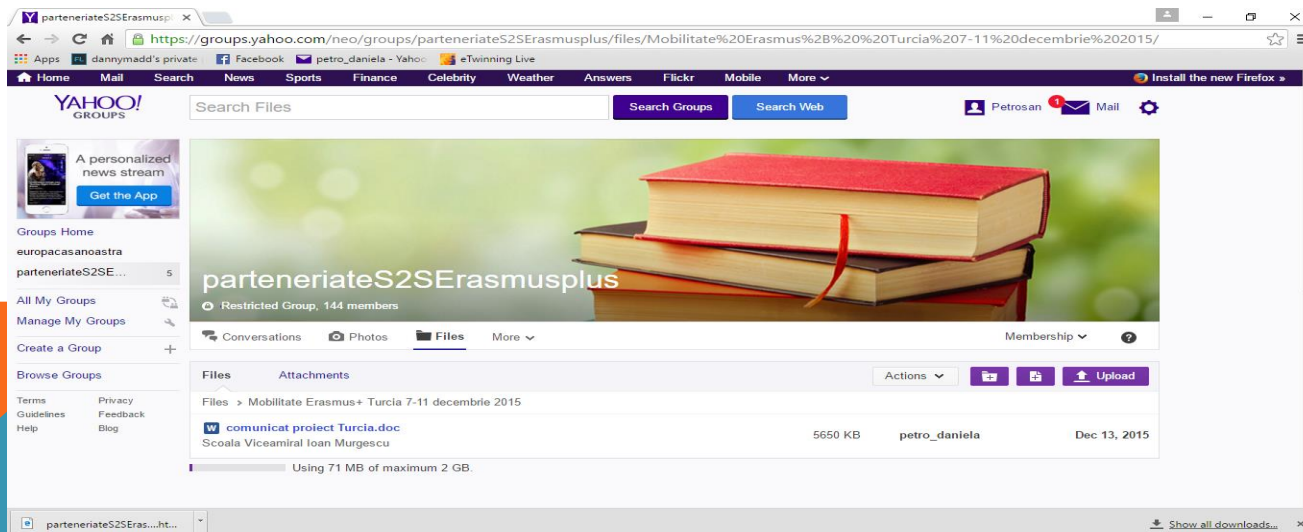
parteneriateS2SErasmusp ×

https://groups.yahoo.com/neo/groups/parteneriateS2SErasmusplus/files/Mobilitate%20Erasmus%2B%20%20Turcia%207-11%20decembrie%202015/

Apps dannymadd's private Facebook petro_daniela - Yahoo eTwinning Live

Home Mail Search News Sports Finance Celebrity Weather Answers Flickr Mobile More

Install the new Firefox »

YAHOO! GROUPS

Search Files

Search Groups Search Web

Petrosan 1 Mail

A personalized news stream

Get the App

Groups Home

europacasanoastra

parteneriateS2SE... 5

All My Groups

Manage My Groups

Create a Group

Browse Groups

Terms Privacy

Guidelines Feedback

Help Blog

parteneriateS2SErasmusplus

Restricted Group, 144 members

Conversations Photos Files More

Membership

Files Attachments

Actions Upload

Files > Mobilitate Erasmus+ Turcia 7-11 decembrie 2015

comunicat proiect Turcia.doc

Scoala Viceamiral Ioan Murgescu

5650 KB petro_daniela Dec 13, 2015

Using 71 MB of maximum 2 GB.

parteneriateS2SEras....ht...

Show all downloads...